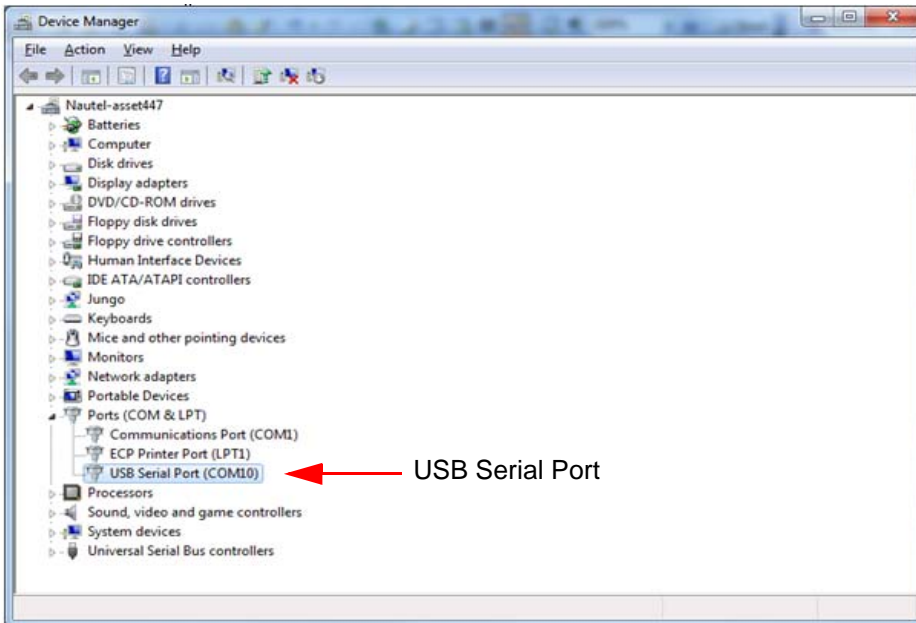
Device Manager
File Action View Help
Nautel-asset447
Batteries
Computer
Disk drives
Display adapters
DVD/CD-ROM drives
Floppy disk drives
Floppy drive controllers
Human Interface Devices
IDE ATA/ATAPI controllers
Jungo
Keyboards
Mice and other pointing devices
Monitors
Network adapters
Portable Devices
Ports (COM & LPT)
Communications Port (COM1)
ECP Printer Port (LPT1)
USB Serial Port (COM10)
Processors
Sound, video and game controllers
System devices
Universal Serial Bus controllers

USB Serial Port